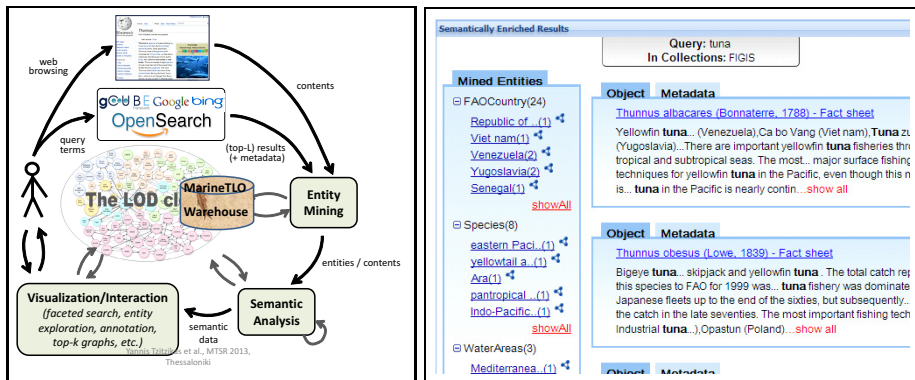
web browsing

contents

gCUBE Google bing

OpenSearch

query terms

(top-L) results (+ metadata)

The LOD cl

MarineTLO Warehouse

Entity Mining

entities / contents

Visualization/Interaction

(faceted search, entity exploration, annotation, top-k graphs, etc.)

semantic data

Semantic Analysis

Yannis Tzitzikas et al., MTSR 2013, Thessaloniki

Semantically Enriched Results

Query: tuna
In Collections: FIGIS

Mined Entities

⊟FAOCountry(24)
Republic of...(1)
Viet nam(1)
Venezuela(2)
Yugoslavia(2)
Senegal(1)
showAll

⊟Species(8)
eastern Paci...(1)
yellowtail a...(1)
Ara(1)
pantropical ...(1)
Indo-Pacific...(1)
showAll

⊟WaterAreas(3)
Mediterranea...(1)

Object | Metadata

Thunnus albacares (Bonnaterre, 1788) - Fact sheet

Yellowfin **tuna**... (Venezuela),Ca bo Vang (Viet nam),**Tuna** zu (Yugoslavia)...There are important yellowfin **tuna** fisheries thr tropical and subtropical seas. The most... major surface fishing techniques for yellowfin **tuna** in the Pacific, even though this m is... **tuna** in the Pacific is nearly contin...show all

Object | Metadata

Thunnus obesus (Lowe, 1839) - Fact sheet

Bigeye **tuna**... skipjack and yellowfin **tuna** . The total catch rep this species to FAO for 1999 was... **tuna** fishery was dominate Japanese fleets up to the end of the sixties, but subsequently... the catch in the late seventies. The most important fishing tech Industrial **tuna**...),Opastun (Poland)...show all

Object | Metadata